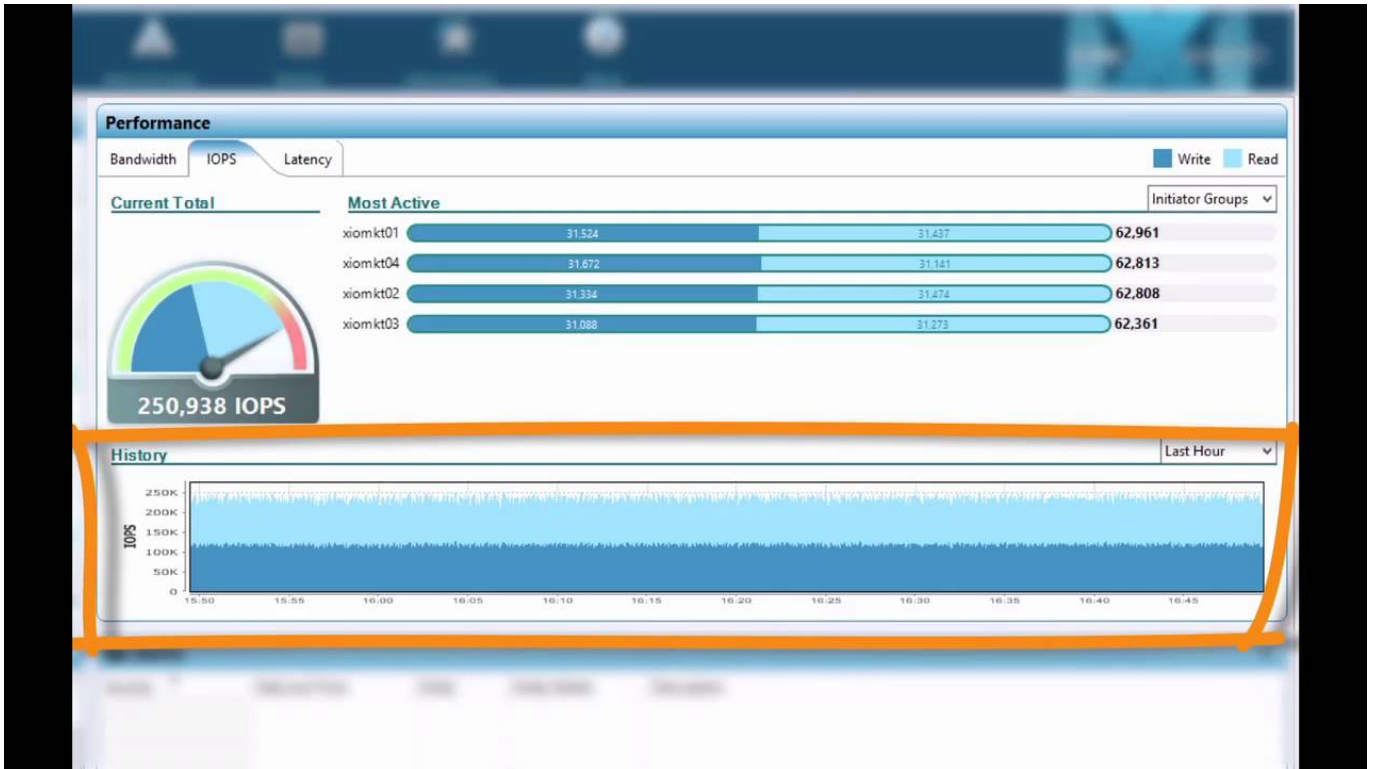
Performance

Bandwidth IOPS Latency

Write Read

Current Total

Most Active

Initiator Groups

xiomkt01 31,524 31,437 62,961
xiomkt04 31,672 31,141 62,813
xiomkt02 31,334 31,474 62,808
xiomkt03 31,088 31,273 62,361

250,938 IOPS

History

Last Hour

250K
200K
150K
100K
50K
0

IOPS

15:50 15:55 16:00 16:05 16:10 16:15 16:20 16:25 16:30 16:35 16:40 16:45